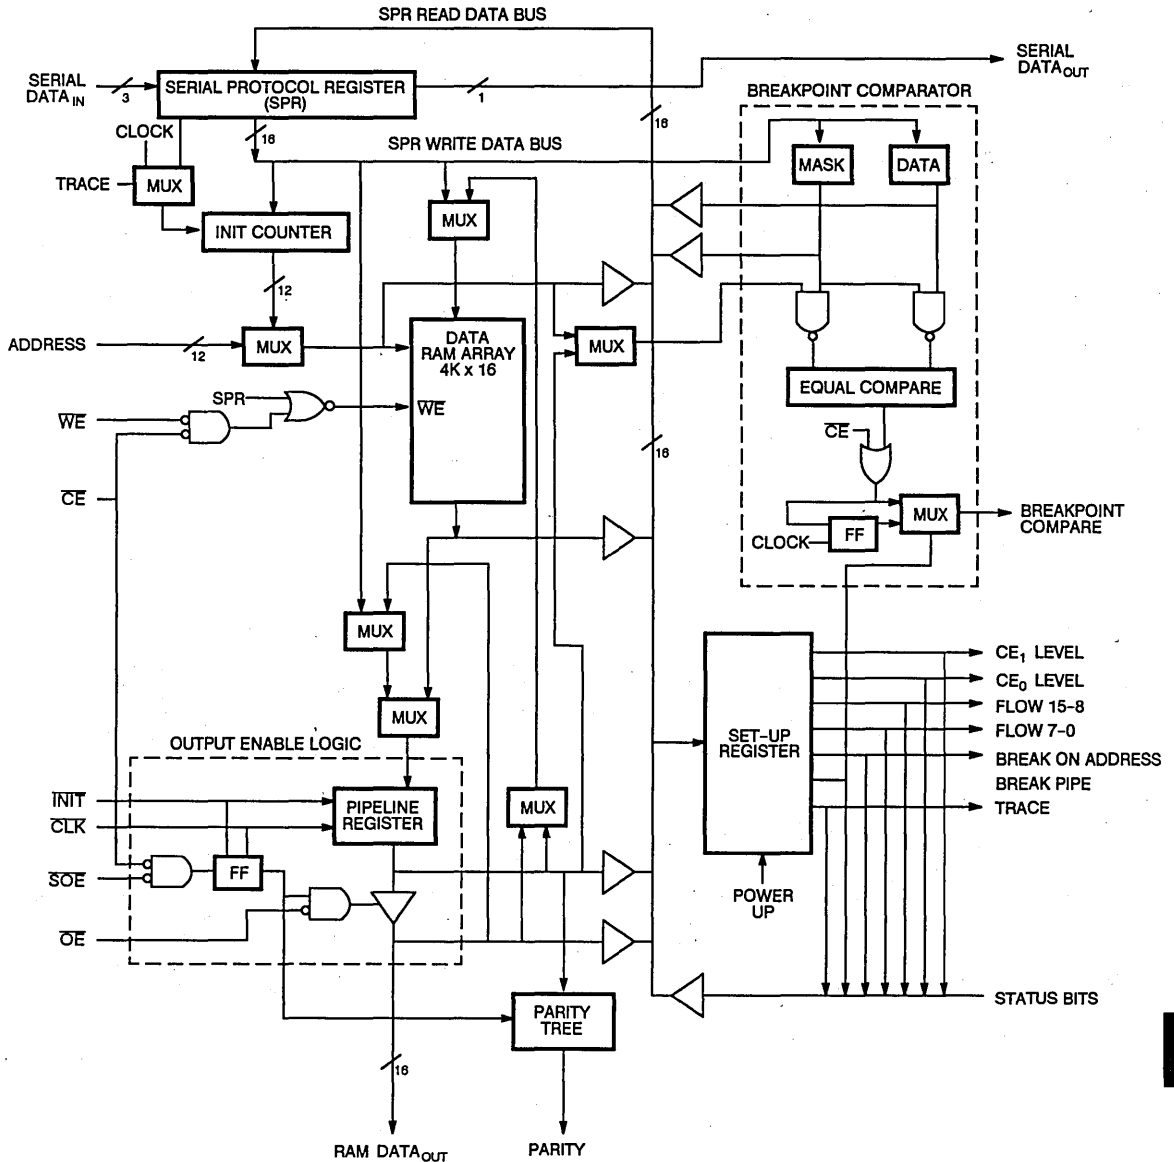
SPR READ DATA BUS

SERIAL DATA$_{IN}$
3
SERIAL PROTOCOL REGISTER (SPR)
1
SERIAL DATA$_{OUT}$

BREAKPOINT COMPARATOR

CLOCK
16
16
SPR WRITE DATA BUS
TRACE
MUX
MASK
DATA
MUX
INIT COUNTER

12

ADDRESS
12
MUX
DATA RAM ARRAY 4K x 16
MUX

SPR
$\overline{WE}$
$\overline{WE}$
EQUAL COMPARE
$\overline{CE}$
$\overline{CE}$
16

MUX
BREAKPOINT COMPARE
CLOCK
FF

MUX

CE$_1$ LEVEL
CE$_0$ LEVEL
MUX
FLOW 15-8
FLOW 7-0
OUTPUT ENABLE LOGIC
SET-UP REGISTER
BREAK ON ADDRESS
BREAK PIPE
$\overline{INIT}$
PIPELINE REGISTER
MUX
TRACE
$\overline{CLK}$

$\overline{SOE}$
FF

POWER UP
$\overline{OE}$

PARITY TREE
STATUS BITS

16

RAM DATA$_{OUT}$
PARITY